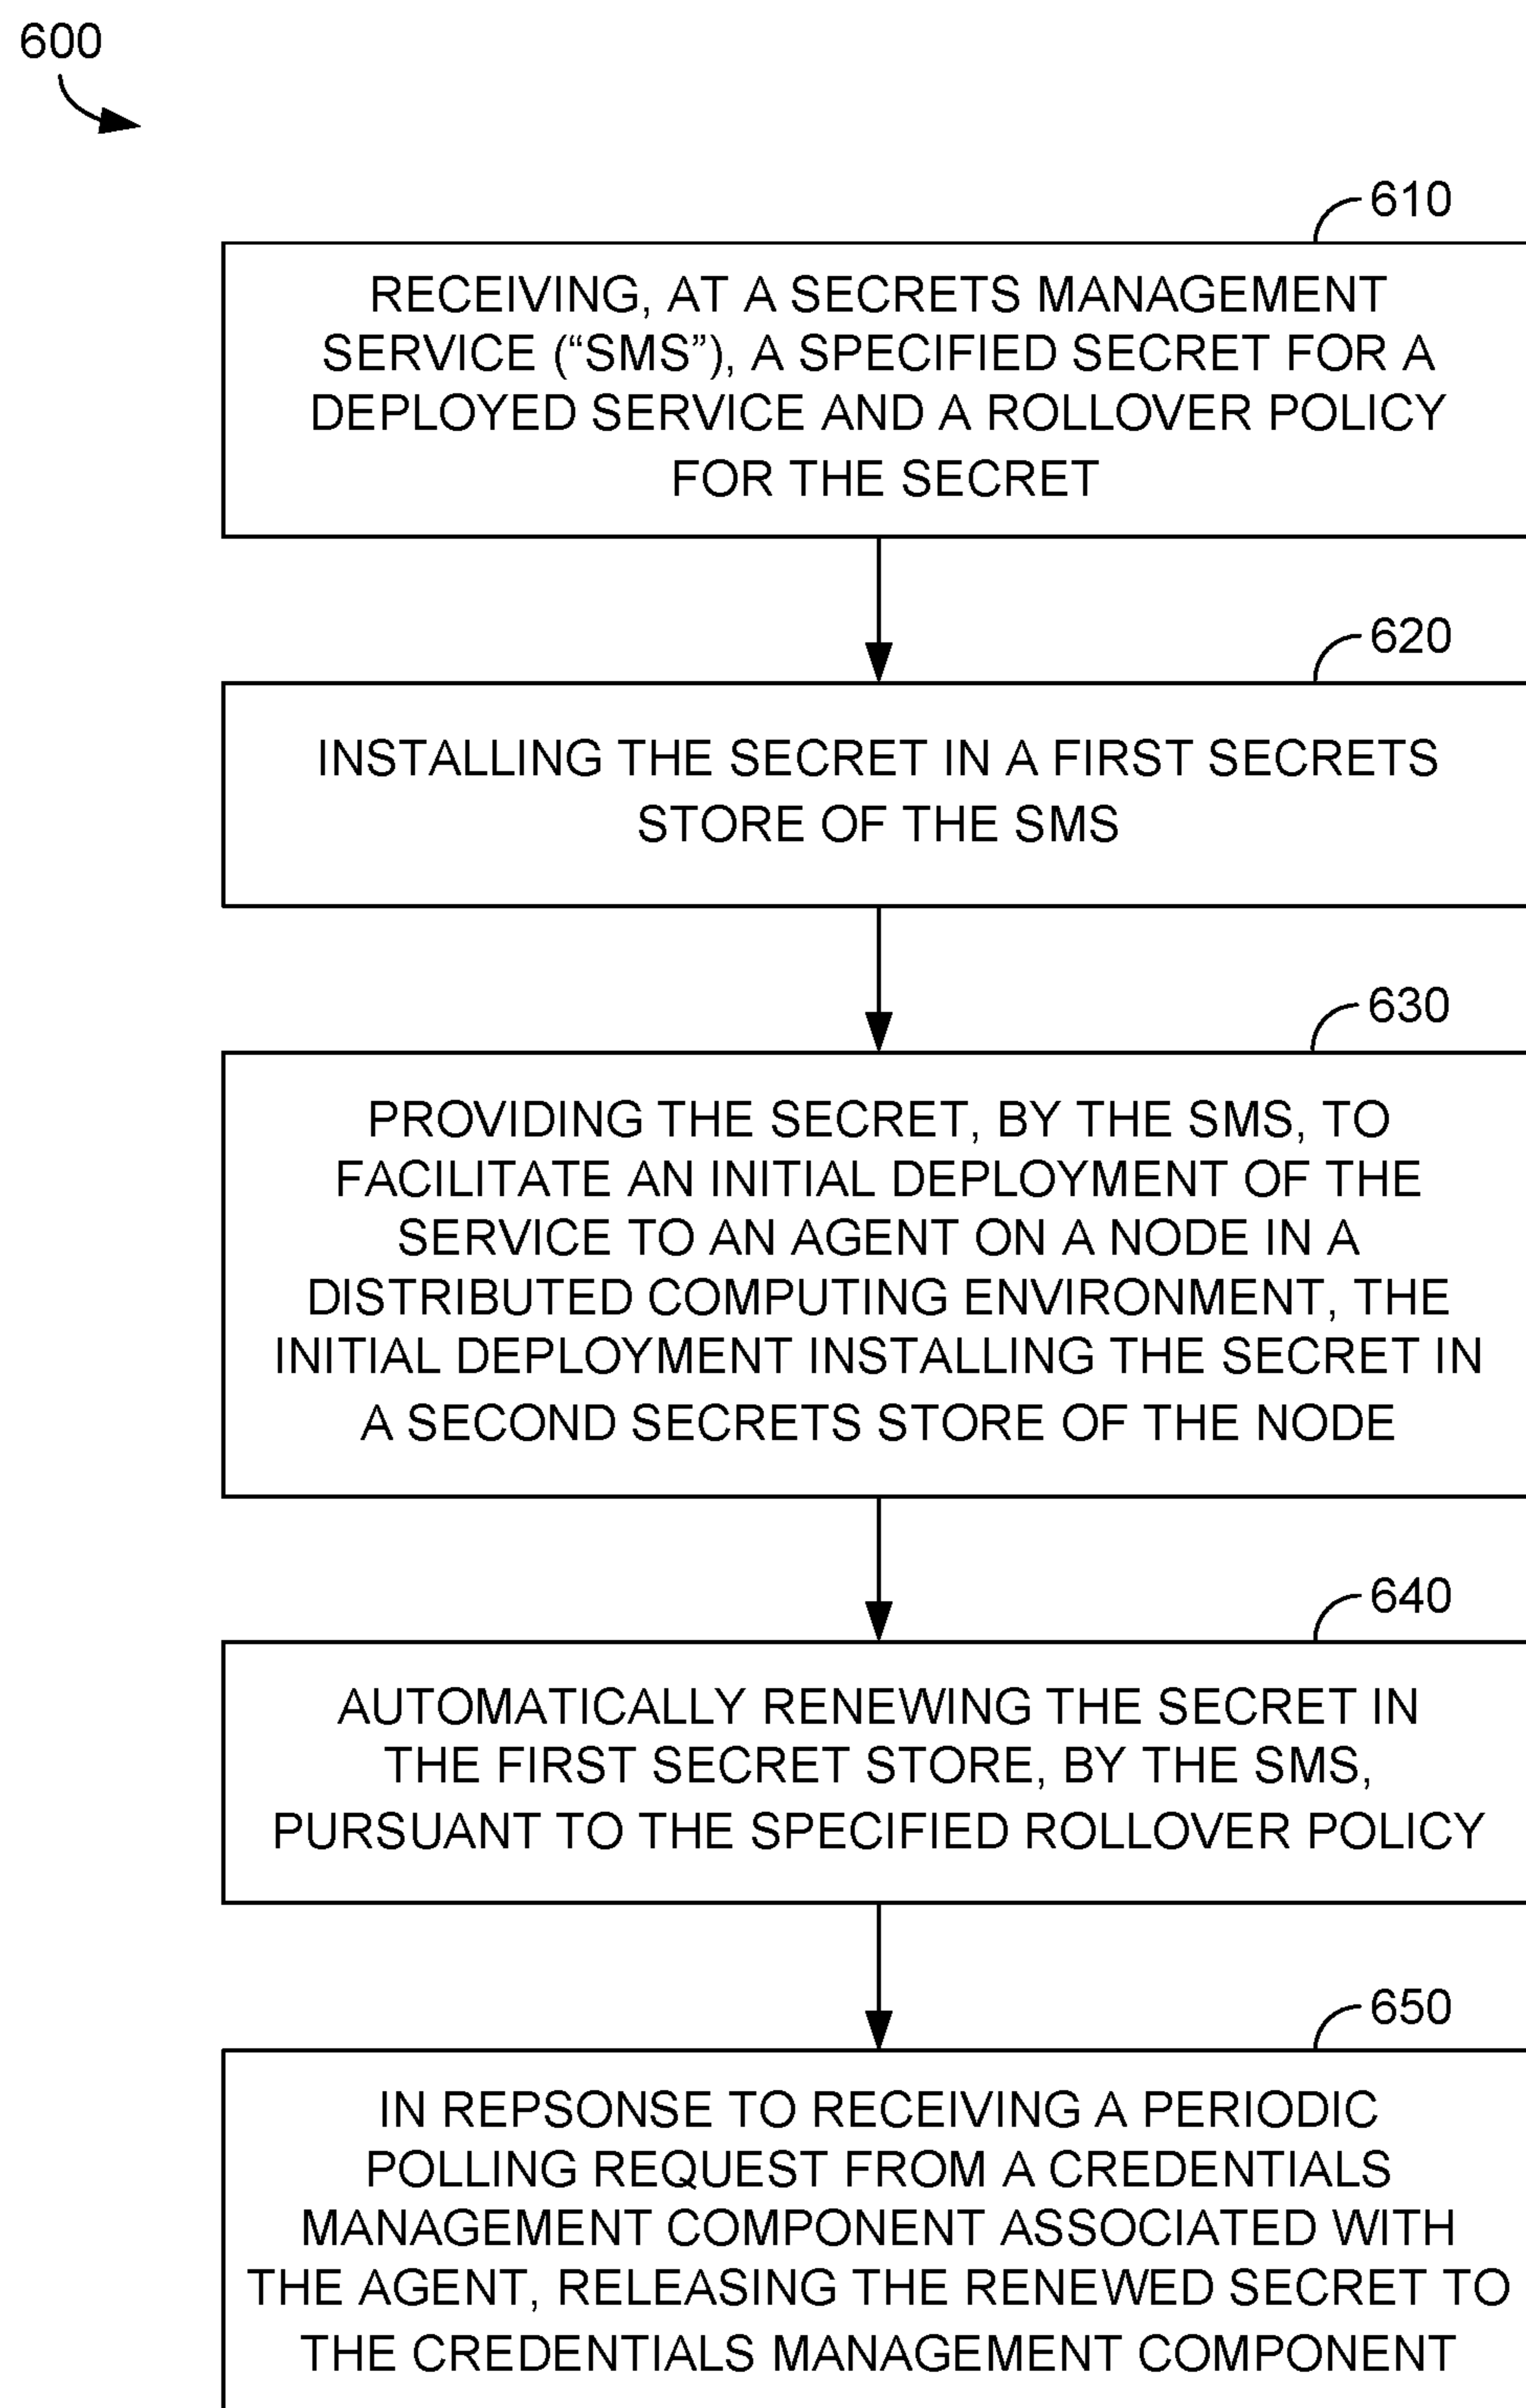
600

610

RECEIVING, AT A SECRETS MANAGEMENT SERVICE (“SMS”), A SPECIFIED SECRET FOR A DEPLOYED SERVICE AND A ROLLOVER POLICY FOR THE SECRET

620

INSTALLING THE SECRET IN A FIRST SECRETS STORE OF THE SMS

630

PROVIDING THE SECRET, BY THE SMS, TO FACILITATE AN INITIAL DEPLOYMENT OF THE SERVICE TO AN AGENT ON A NODE IN A DISTRIBUTED COMPUTING ENVIRONMENT, THE INITIAL DEPLOYMENT INSTALLING THE SECRET IN A SECOND SECRETS STORE OF THE NODE

640

AUTOMATICALLY RENEWING THE SECRET IN THE FIRST SECRET STORE, BY THE SMS, PURSUANT TO THE SPECIFIED ROLLOVER POLICY

650

IN REPSONSE TO RECEIVING A PERIODIC POLLING REQUEST FROM A CREDENTIALS MANAGEMENT COMPONENT ASSOCIATED WITH THE AGENT, RELEASING THE RENEWED SECRET TO THE CREDENTIALS MANAGEMENT COMPONENT